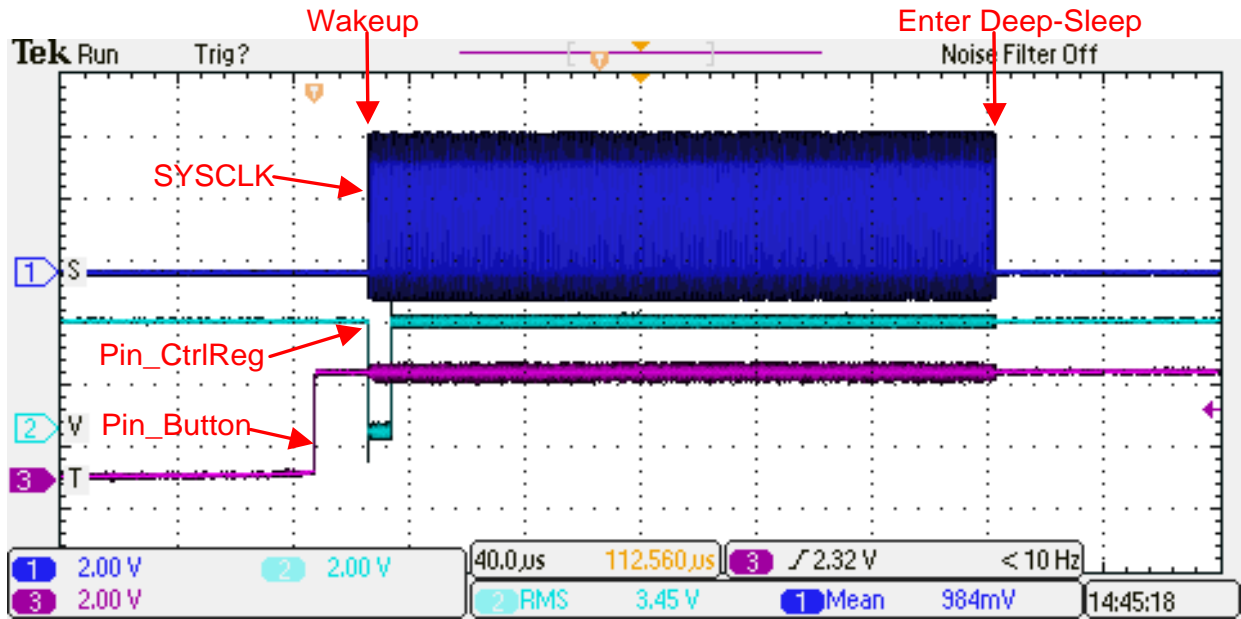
Wakeup

Enter Deep-Sleep

Tek Run Trig?

Noise Filter Off

SYSCLK

1 S

Pin_CtrlReg

2 V

Pin_Button

3 T

1 2.00 V

2 2.00 V

3 2.00 V

40.0 µs 112.560 µs

3 ⁄ 2.32 V < 10 Hz

2 RMS 3.45 V

1 Mean 984mV

14:45:18